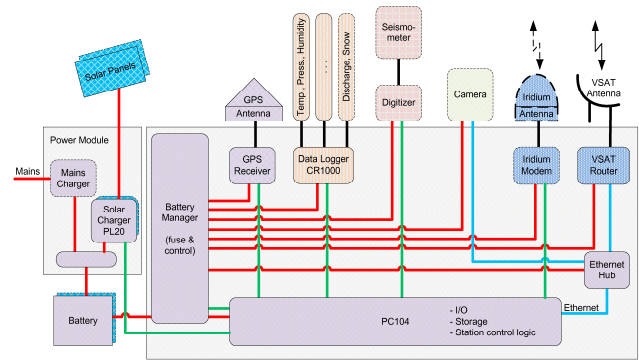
Solar Panels

Power Module

Mains

Mains Charger

Solar Charger PL20

Battery

Battery Manager

(fuse & control)

GPS Antenna

GPS Receiver

Temp., Press., Humidity

...

Discharge, Snow

Data Logger CR1000

Seismo-meter

Digitizer

Camera

Iridium Antenna

Iridium Modem

VSAT Antenna

VSAT Router

Ethernet Hub

Ethernet

PC104

- I/O
- Storage
- Station control logic